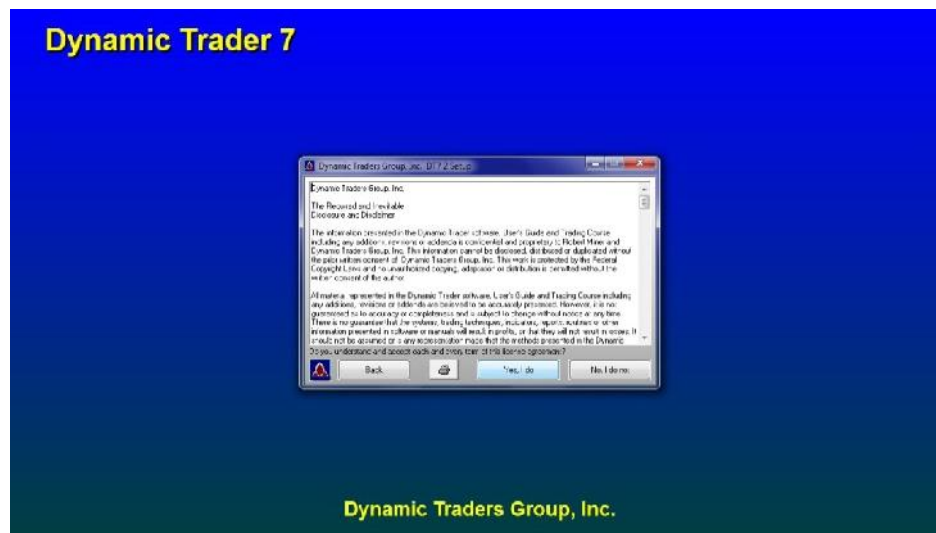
Dynamic Trader 7

Dynamic Traders Group, Inc. DT 7.2 Setup

Dynamic Traders Group, Inc.

The Reasoned and Inevitable
Disclosure and Disclaimer

The information presented in the Dynamic Trader software, User's Guide and Trading Course including any additions, revisions or addenda is confidential and proprietary to Robert Miner and Dynamic Traders Group, Inc. This information cannot be disclosed, distributed or duplicated without the prior written consent of Dynamic Traders Group, Inc. This work is protected by the Federal Copyright Laws and no unauthorized copying, adaptation or distribution is permitted without the written consent of the author.

All material represented in the Dynamic Trader software, User's Guide and Trading Course including any additions, revisions or addenda are believed to be accurately presented. However, it is not guaranteed as to accuracy or completeness and is subject to change without notice at any time. There is no guarantee that the systems, trading techniques, indicators, reports, studies or other information presented in software or manuals will result in profits, or that they will not result in losses. It should not be assumed or is any representation made that the methods presented in the Dynamic

Do you understand and accept each and every term of this license agreement?

Back

Yes, I do

No, I do not

Dynamic Traders Group, Inc.